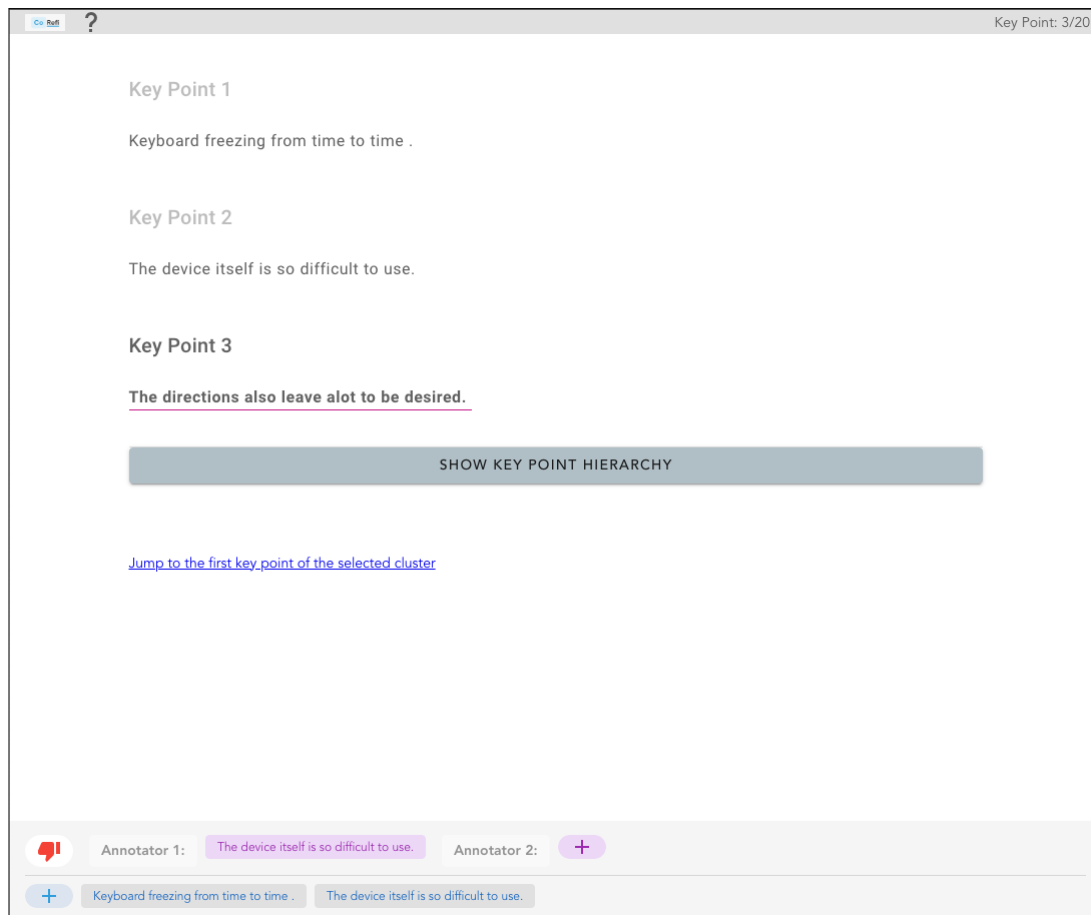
Co Refl ?

Key Point: 3/20

Key Point 1

Keyboard freezing from time to time .

Key Point 2

The device itself is so difficult to use.

Key Point 3

The directions also leave alot to be desired.

SHOW KEY POINT HIERARCHY

Jump to the first key point of the selected cluster

Annotator 1: The device itself is so difficult to use. Annotator 2: +

+ Keyboard freezing from time to time . The device itself is so difficult to use.